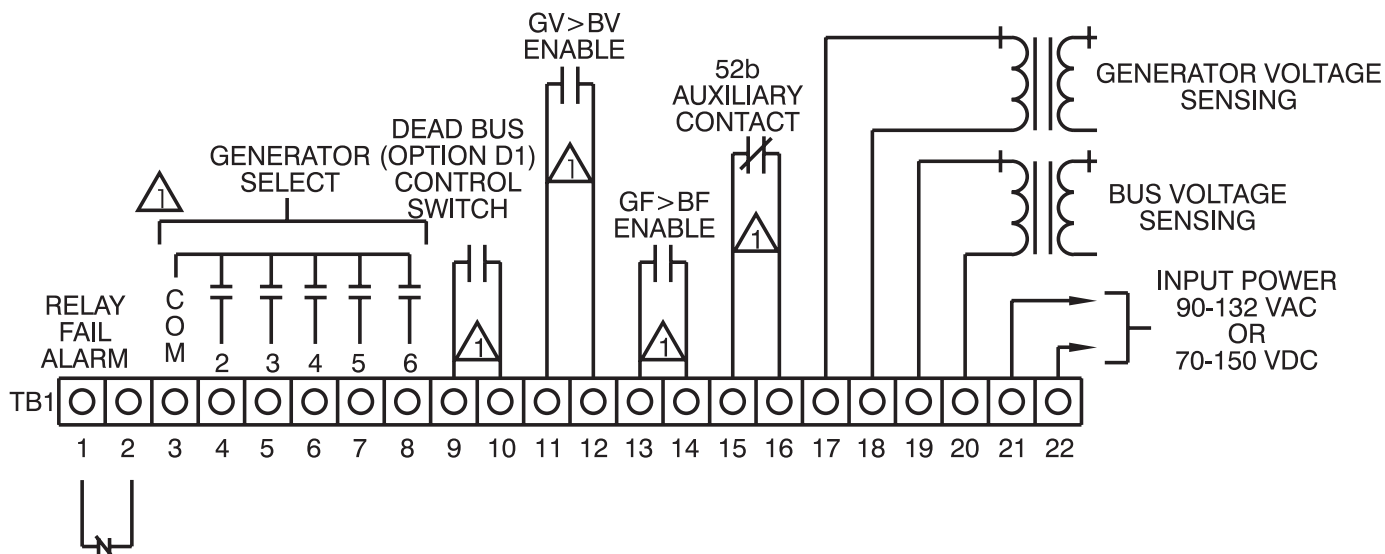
GV>BV
ENABLE

52b
AUXILIARY
CONTACT

GENERATOR VOLTAGE
SENSING

DEAD BUS
(OPTION D1)
CONTROL
SWITCH

GENERATOR
SELECT

1

1

GF>BF
ENABLE

1

BUS VOLTAGE
SENSING

INPUT POWER
90-132 VAC
OR
70-150 VDC

RELAY
FAIL
ALARM

C
O
M

2 3 4 5 6

1

1

TB1

1 2 3 4 5 6 7 8 9 10 11 12 13 14 15 16 17 18 19 20 21 22

N